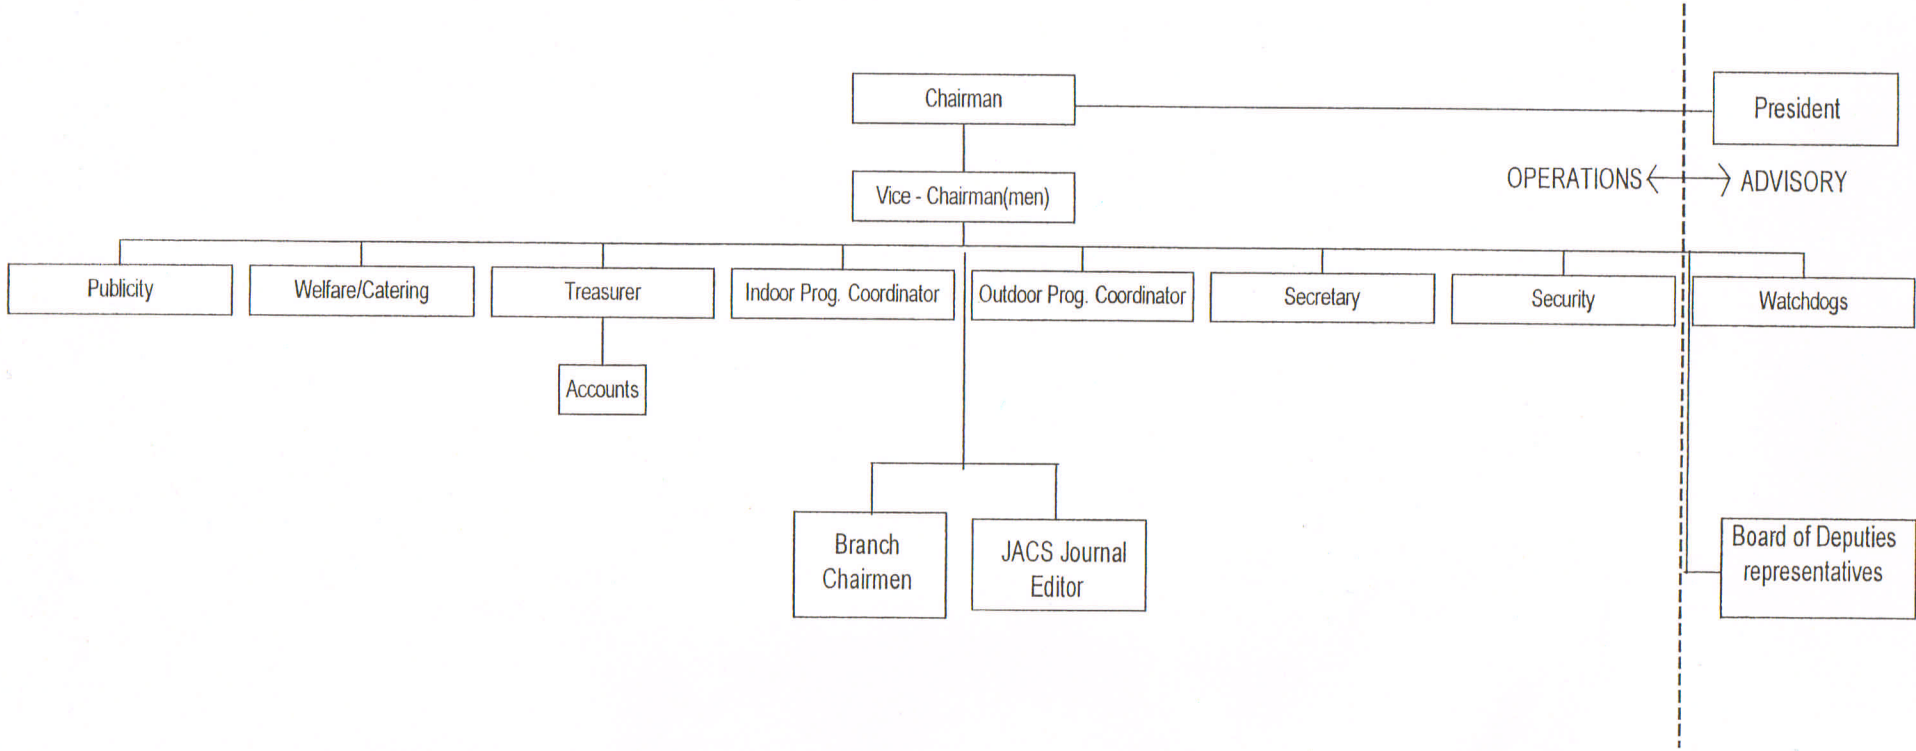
Chairman

President

Vice - Chairman(men)

OPERATIONS ⟷ ADVISORY

Publicity

Welfare/Catering

Treasurer

Accounts

Indoor Prog. Coordinator

Outdoor Prog. Coordinator

Secretary

Security

Watchdogs

Branch Chairmen

JACS Journal Editor

Board of Deputies representatives